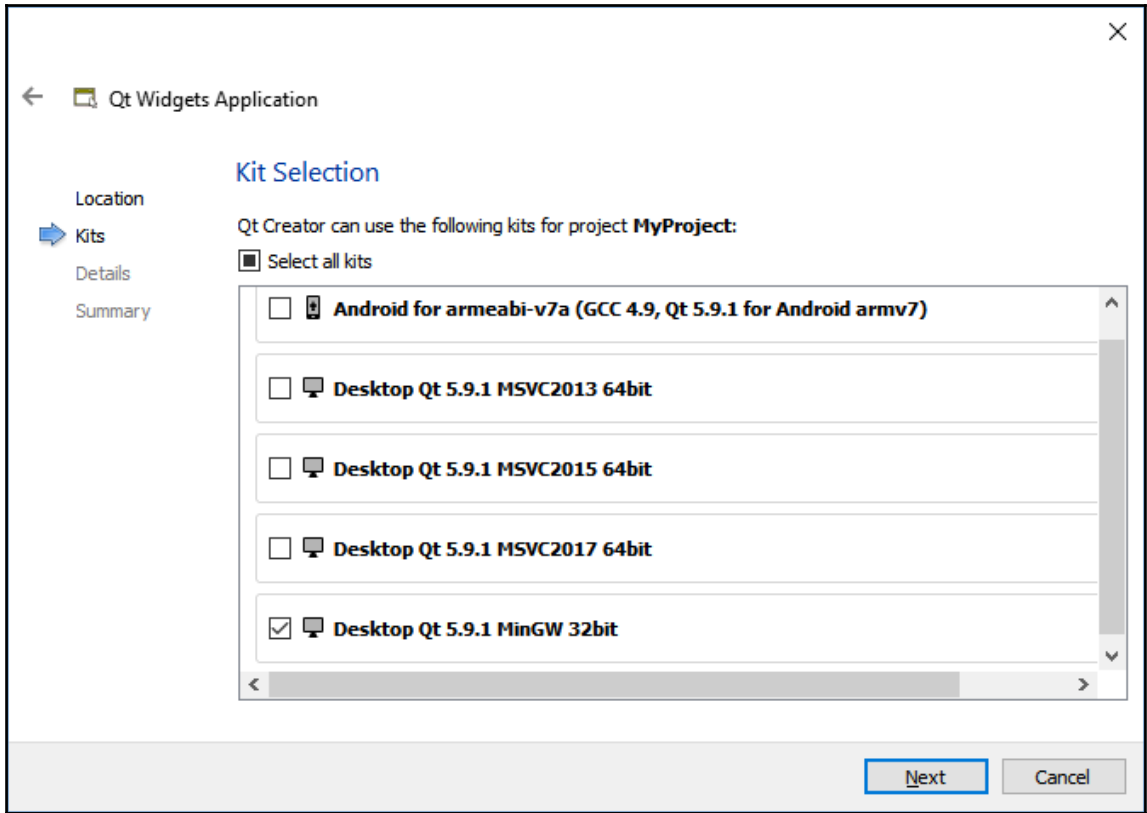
Qt Widgets Application

Location
Kits
Details
Summary

Kit Selection

Qt Creator can use the following kits for project **MyProject**:

Select all kits

Android for armeabi-v7a (GCC 4.9, Qt 5.9.1 for Android armv7)

Desktop Qt 5.9.1 MSVC2013 64bit

Desktop Qt 5.9.1 MSVC2015 64bit

Desktop Qt 5.9.1 MSVC2017 64bit

Desktop Qt 5.9.1 MinGW 32bit

Next

Cancel